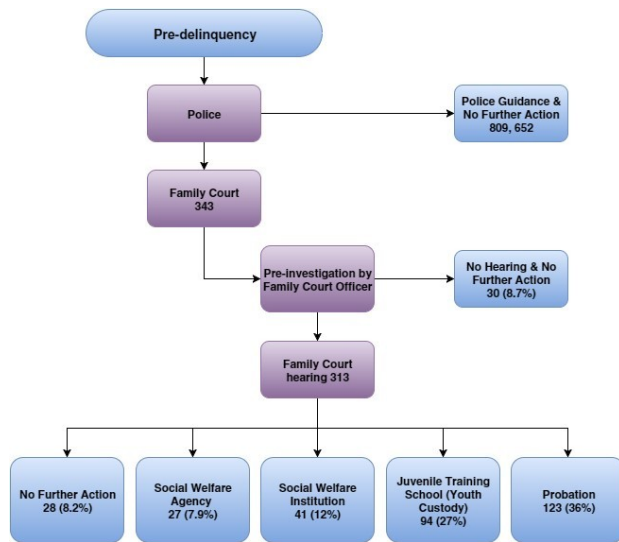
Pre-delinquency

Police

Police Guidance & No Further Action 809, 652

Family Court 343

Pre-investigation by Family Court Officer

No Hearing & No Further Action 30 (8.7%)

Family Court hearing 313

No Further Action 28 (8.2%)

Social Welfare Agency 27 (7.9%)

Social Welfare Institution 41 (12%)

Juvenile Training School (Youth Custody) 94 (27%)

Probation 123 (36%)